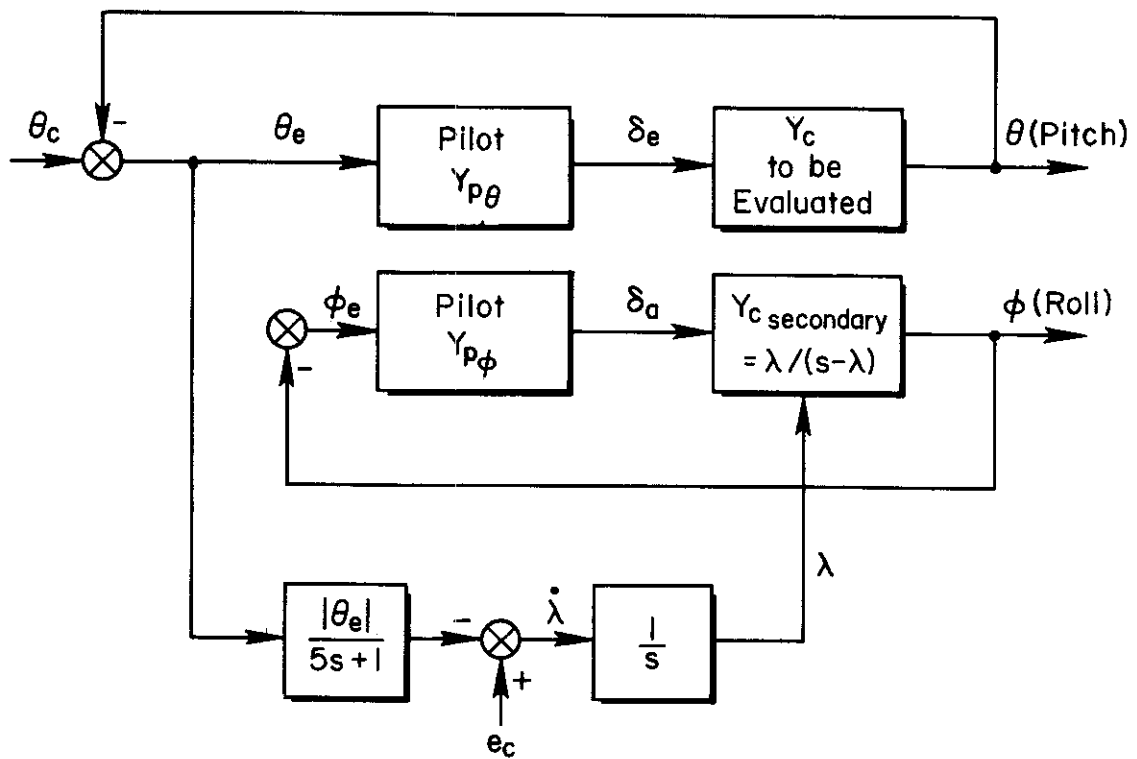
$\theta_c$

-

$\theta_e$

Pilot $Y_{p_\theta}$

$\delta_e$

$Y_c$ to be Evaluated

$\theta$ (Pitch)

$\phi_e$

-

Pilot $Y_{p_\phi}$

$\delta_a$

$Y_{c\,secondary}$ $= \lambda/(s-\lambda)$

$\phi$ (Roll)

$\lambda$

$\frac{|\theta_e|}{5s+1}$

-

+

$\dot{\lambda}$

$\frac{1}{s}$

$e_c$